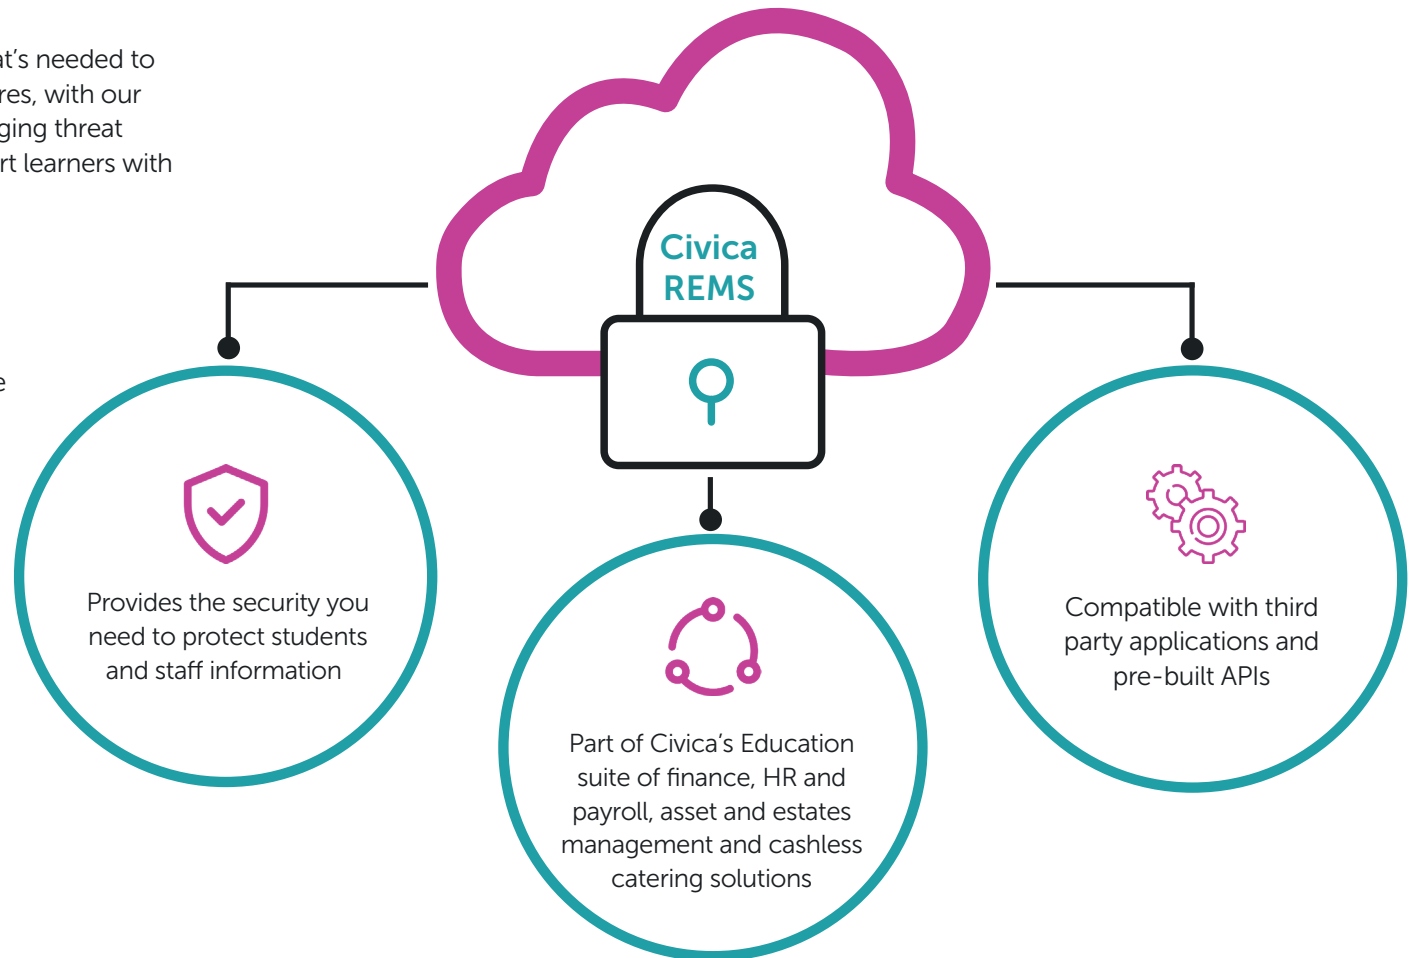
at's needed to
res, with our
ging threat
rt learners with

e

Civica
REMS

Provides the security you need to protect students and staff information

Part of Civica's Education suite of finance, HR and payroll, asset and estates management and cashless catering solutions

Compatible with third party applications and pre-built APIs